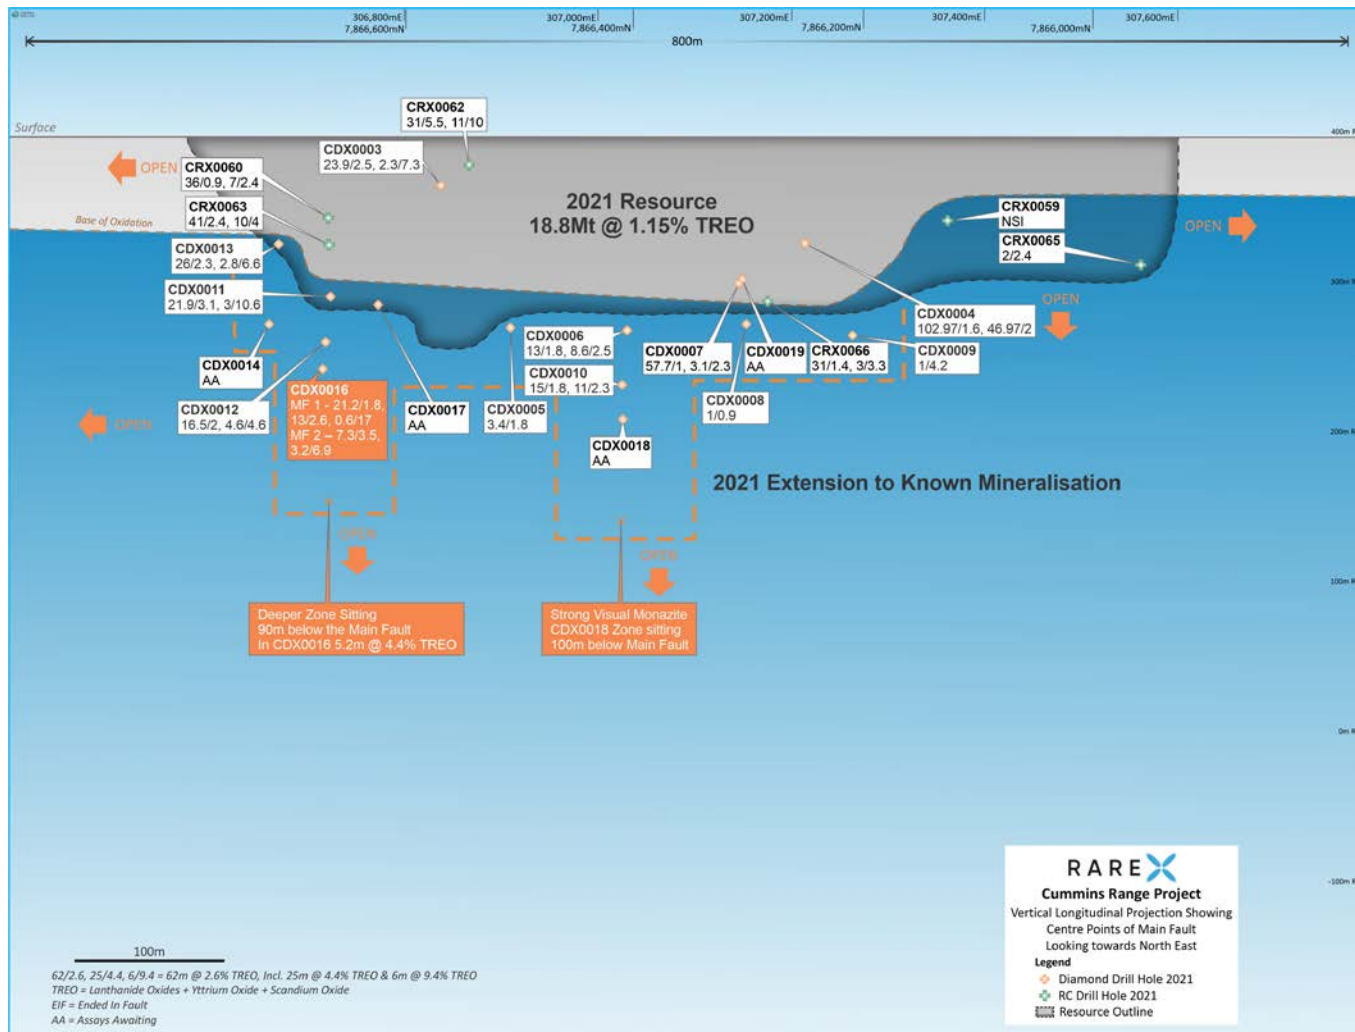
306,800mE
7,866,600mN
307,000mE
7,866,400mN
307,200mE
7,866,200mN
307,400mE
7,866,000mN
307,600mE
800m

Surface
400m RL

CRX0062
31/5.5, 11/10

CDX0003
23.9/2.5, 2.3/7.3

OPEN
CRX0060
36/0.9, 7/2.4

Base of Oxidation

CRX0063
41/2.4, 10/4

2021 Resource
18.8Mt @ 1.15% TREO

CRX0059
NSI

CRX0065
2/2.4

OPEN

CDX0013
26/2.3, 2.8/6.6

CDX0011
21.9/3.1, 3/10.6

300m RL

OPEN

CDX0004
102.97/1.6, 46.97/2

CDX0006
13/1.8, 8.6/2.5

CDX0014
AA

CDX0007
57.7/1, 3.1/2.3

CDX0019
AA

CRX0066
31/1.4, 3/3.3

CDX0009
1/4.2

CDX0010
15/1.8, 11/2.3

CDX0016
MF 1 - 21.2/1.8, 13/2.6, 0.6/17
MF 2 – 7.3/3.5, 3.2/6.9

CDX0012
16.5/2, 4.6/4.6

OPEN

CDX0017
AA

CDX0005
3.4/1.8

CDX0008
1/0.9

200m RL

CDX0018
AA

2021 Extension to Known Mineralisation

OPEN

OPEN

100m RL

Deeper Zone Sitting 90m below the Main Fault In CDX0016 5.2m @ 4.4% TREO

Strong Visual Monazite CDX0018 Zone sitting 100m below Main Fault

0m RL

-100m RL

RAREX
Cummins Range Project
Vertical Longitudinal Projection Showing Centre Points of Main Fault Looking towards North East
Legend
Diamond Drill Hole 2021
RC Drill Hole 2021
Resource Outline

100m
62/2.6, 25/4.4, 6/9.4 = 62m @ 2.6% TREO, Incl. 25m @ 4.4% TREO & 6m @ 9.4% TREO
TREO = Lanthanide Oxides + Yttrium Oxide + Scandium Oxide
EIF = Ended In Fault
AA = Assays Awaiting